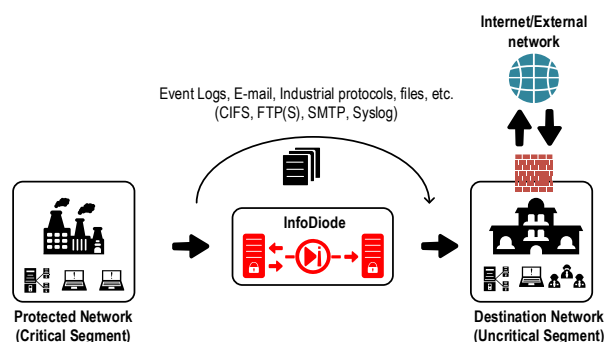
Internet/External network

Event Logs, E-mail, Industrial protocols, files, etc. (CIFS, FTP(S), SMTP, Syslog)

InfoDiode

Protected Network (Critical Segment)

Destination Network (Uncritical Segment)